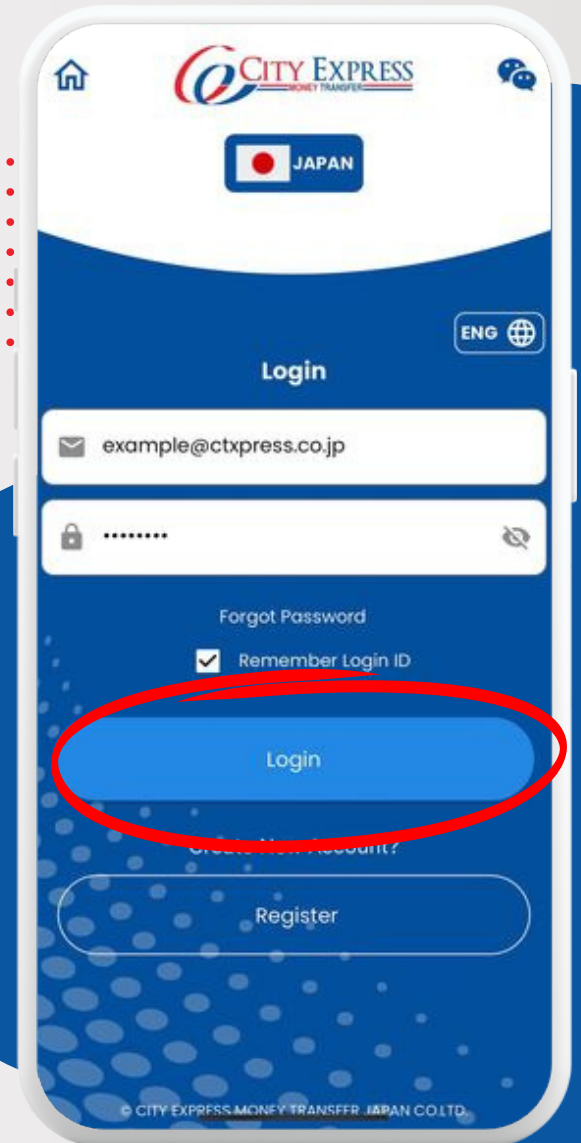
CITY EXPRESS
MONEY TRANSFER

JAPAN

ENG

Login

example@ctxpress.co.jp

•••••••••

Forgot Password

Remember Login ID

Login

Create New Account?

Register

© CITY EXPRESS MONEY TRANSFER JAPAN CO.LTD.